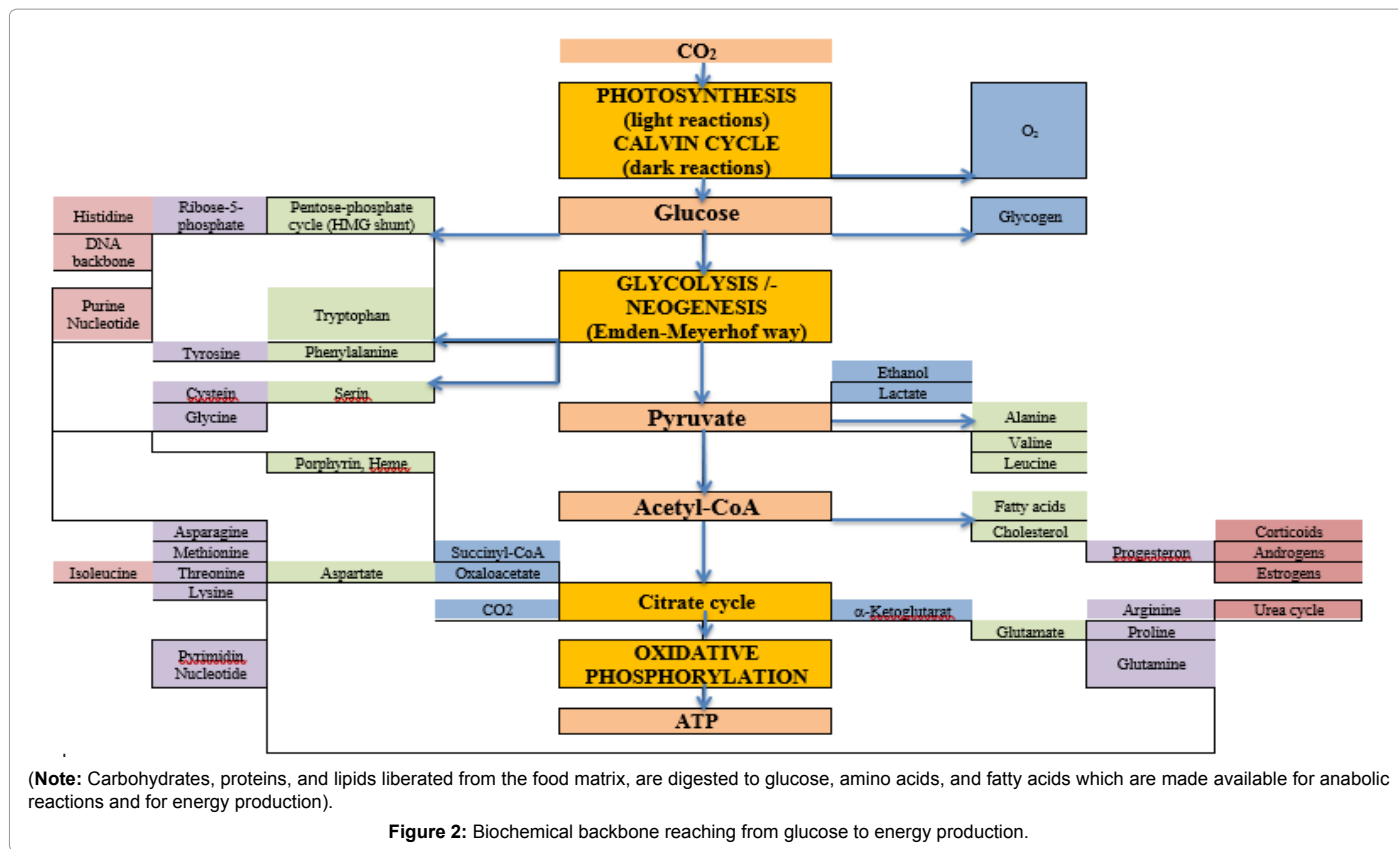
$CO_2$

PHOTOSYNTHESIS (light reactions) CALVIN CYCLE (dark reactions)

$O_2$

Histidine

Ribose-5-phosphate

Pentose-phosphate cycle (HMG shunt)

Glucose

Glycogen

DNA backbone

Purine Nucleotide

Tryptophan

GLYCOLYSIS /-NEOGENESIS (Emden-Meyerhof way)

Tyrosine

Phenylalanine

Ethanol

Lactate

Cystein

Serin

Glycine

Pyruvate

Alanine

Valine

Leucine

Porphyrin, Heme

Acetyl-CoA

Fatty acids

Cholesterol

Asparagine

Methionine

Succinyl-CoA

Progesteron

Corticoids

Androgens

Estrogens

Isoleucine

Threonine

Aspartate

Oxaloacetate

Lysine

CO2

Citrate cycle

α-Ketoglutarat

Arginine

Urea cycle

Glutamate

Proline

Pyrimidin Nucleotide

OXIDATIVE PHOSPHORYLATION

Glutamine

ATP

(**Note:** Carbohydrates, proteins, and lipids liberated from the food matrix, are digested to glucose, amino acids, and fatty acids which are made available for anabolic reactions and for energy production).

**Figure 2:** Biochemical backbone reaching from glucose to energy production.